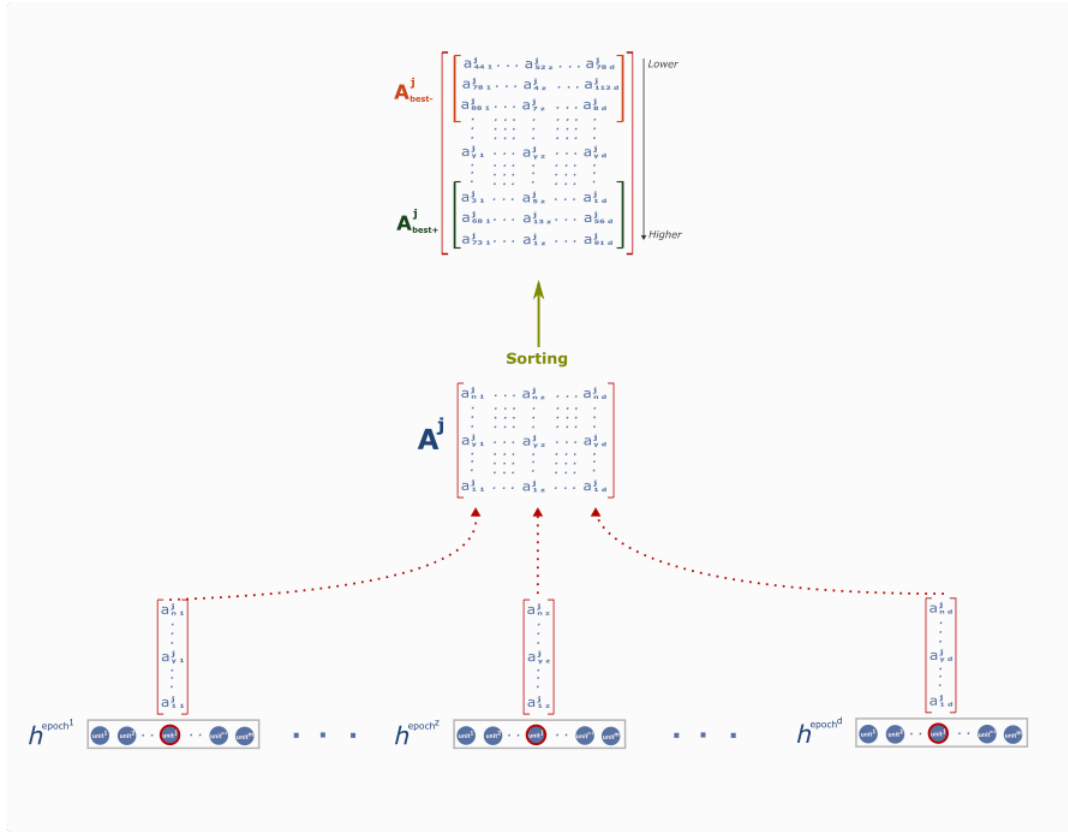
$A^j_{best-}$

$a^j_{44\,1} \cdots a^j_{32\,z} \cdots a^j_{70\,d}$
$a^j_{70\,1} \cdots a^j_{4\,z} \cdots a^j_{112\,d}$
$a^j_{80\,1} \cdots a^j_{7\,z} \cdots a^j_{8\,d}$
$a^j_{v\,1} \cdots a^j_{v\,z} \cdots a^j_{v\,d}$
$a^j_{3\,1} \cdots a^j_{5\,z} \cdots a^j_{1\,d}$
$a^j_{50\,1} \cdots a^j_{13\,z} \cdots a^j_{56\,d}$
$a^j_{73\,1} \cdots a^j_{1\,z} \cdots a^j_{91\,d}$

$A^j_{best+}$

Lower

Higher

Sorting

$A^j$

$a^j_{n\,1} \cdots a^j_{n\,z} \cdots a^j_{n\,d}$
$a^j_{v\,1} \cdots a^j_{v\,z} \cdots a^j_{v\,d}$
$a^j_{1\,1} \cdots a^j_{1\,z} \cdots a^j_{1\,d}$

$a^j_{n\,1}$ $a^j_{v\,1}$ $a^j_{1\,1}$

$a^j_{n\,z}$ $a^j_{v\,z}$ $a^j_{1\,z}$

$a^j_{n\,d}$ $a^j_{v\,d}$ $a^j_{1\,d}$

$h^{epoch^1}$ unit$^1$ unit$^2$ unit$^j$ unit$^{n-1}$ unit$^n$ . . .

$h^{epoch^z}$ unit$^1$ unit$^2$ unit$^j$ unit$^{n-1}$ unit$^n$ . . .

$h^{epoch^d}$ unit$^1$ unit$^2$ unit$^j$ unit$^{n-1}$ unit$^n$